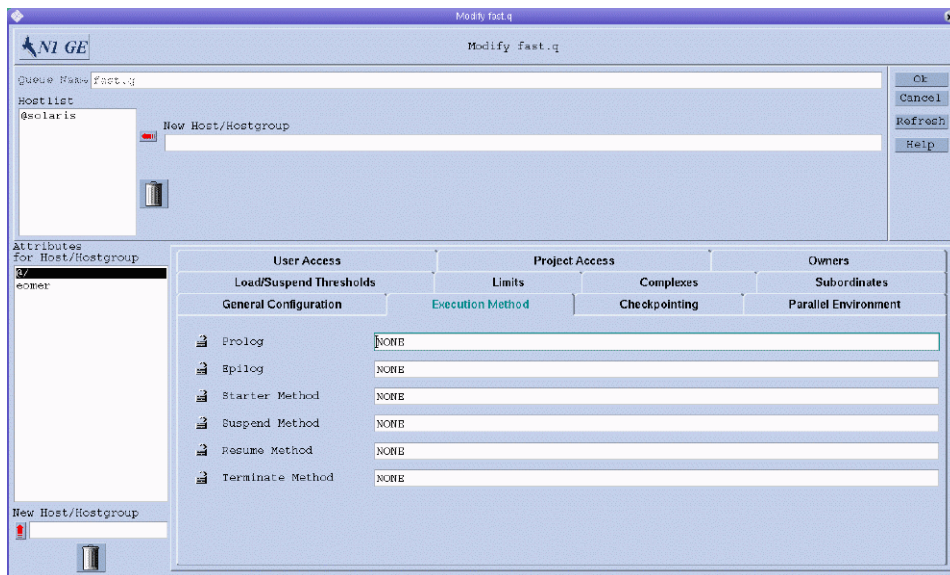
Modify fast.q

N1 GE

Modify fast.q

Queue Name fast.q

Hostlist

@solaris

New Host/Hostgroup

Ok

Cancel

Refresh

Help

Attributes for Host/Hostgroup

@/

eomer

User Access

Project Access

Owners

Load/Suspend Thresholds

Limits

Complexes

Subordinates

General Configuration

Execution Method

Checkpointing

Parallel Environment

Prolog NONE

Epilog NONE

Starter Method NONE

Suspend Method NONE

Resume Method NONE

Terminate Method NONE

New Host/Hostgroup